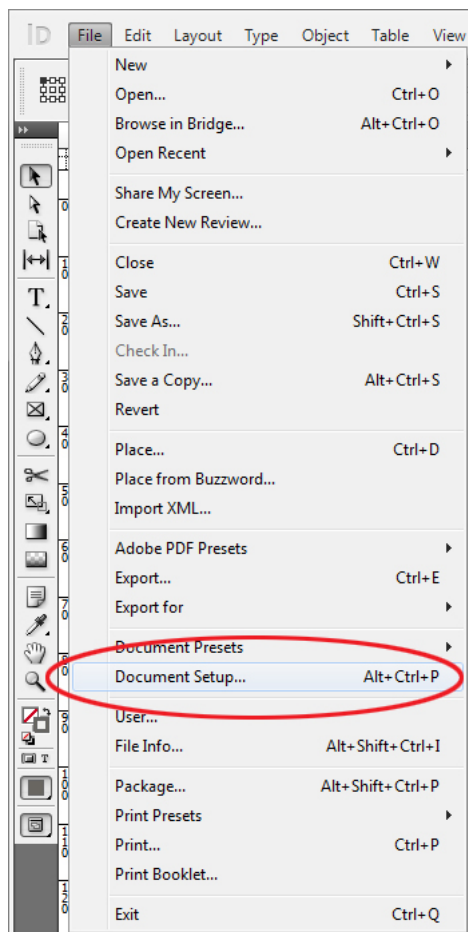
ID File Edit Layout Type Object Table View

New
Open... Ctrl+O
Browse in Bridge... Alt+Ctrl+O
Open Recent

Share My Screen...
Create New Review...

Close Ctrl+W
Save Ctrl+S
Save As... Shift+Ctrl+S
Check In...
Save a Copy... Alt+Ctrl+S
Revert

Place... Ctrl+D
Place from Buzzword...
Import XML...

Adobe PDF Presets
Export... Ctrl+E
Export for

Document Presets
Document Setup... Alt+Ctrl+P

User...
File Info... Alt+Shift+Ctrl+I

Package... Alt+Shift+Ctrl+P
Print Presets
Print... Ctrl+P
Print Booklet...

Exit Ctrl+Q